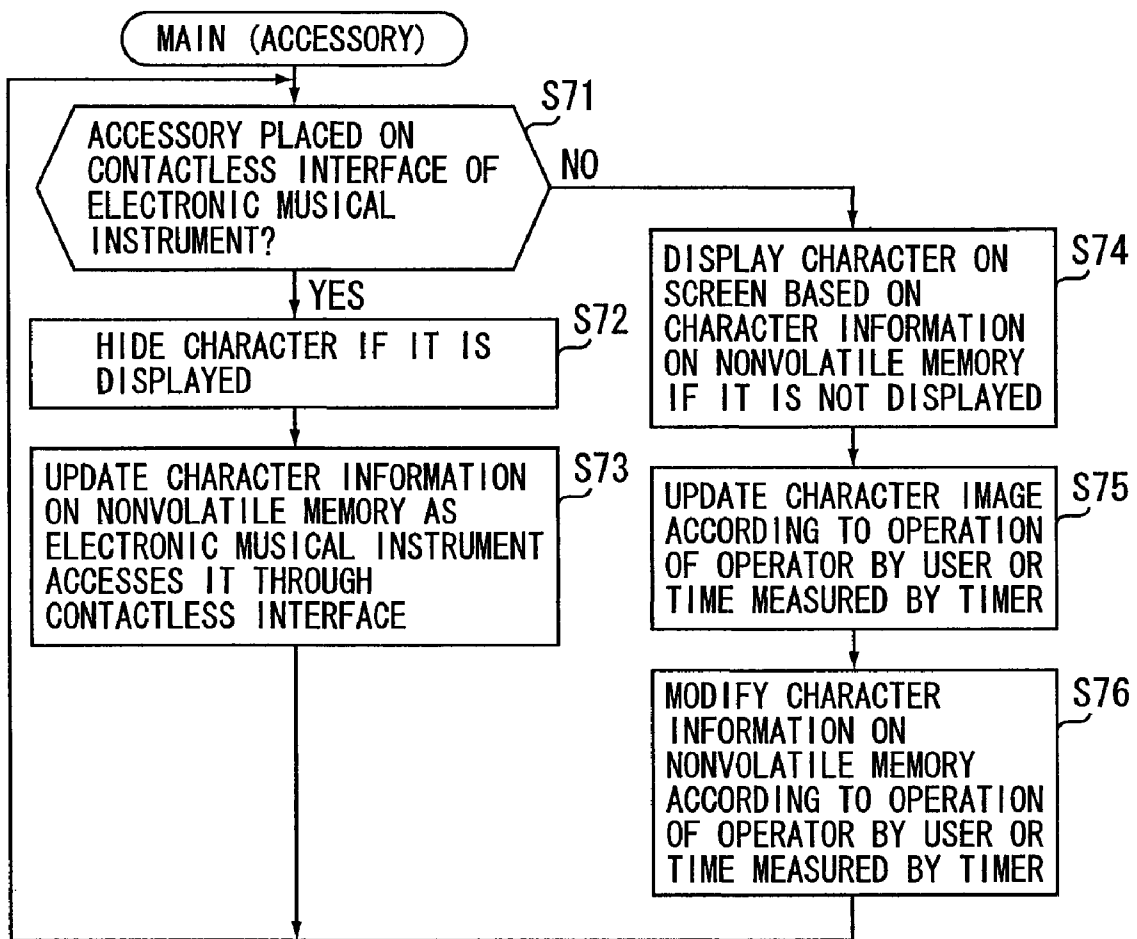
MAIN (ACCESSORY)

S71

ACCESSORY PLACED ON CONTACTLESS INTERFACE OF ELECTRONIC MUSICAL INSTRUMENT?

NO

YES

S72

HIDE CHARACTER IF IT IS DISPLAYED

S73

UPDATE CHARACTER INFORMATION ON NONVOLATILE MEMORY AS ELECTRONIC MUSICAL INSTRUMENT ACCESSES IT THROUGH CONTACTLESS INTERFACE

S74

DISPLAY CHARACTER ON SCREEN BASED ON CHARACTER INFORMATION ON NONVOLATILE MEMORY IF IT IS NOT DISPLAYED

S75

UPDATE CHARACTER IMAGE ACCORDING TO OPERATION OF OPERATOR BY USER OR TIME MEASURED BY TIMER

S76

MODIFY CHARACTER INFORMATION ON NONVOLATILE MEMORY ACCORDING TO OPERATION OF OPERATOR BY USER OR TIME MEASURED BY TIMER